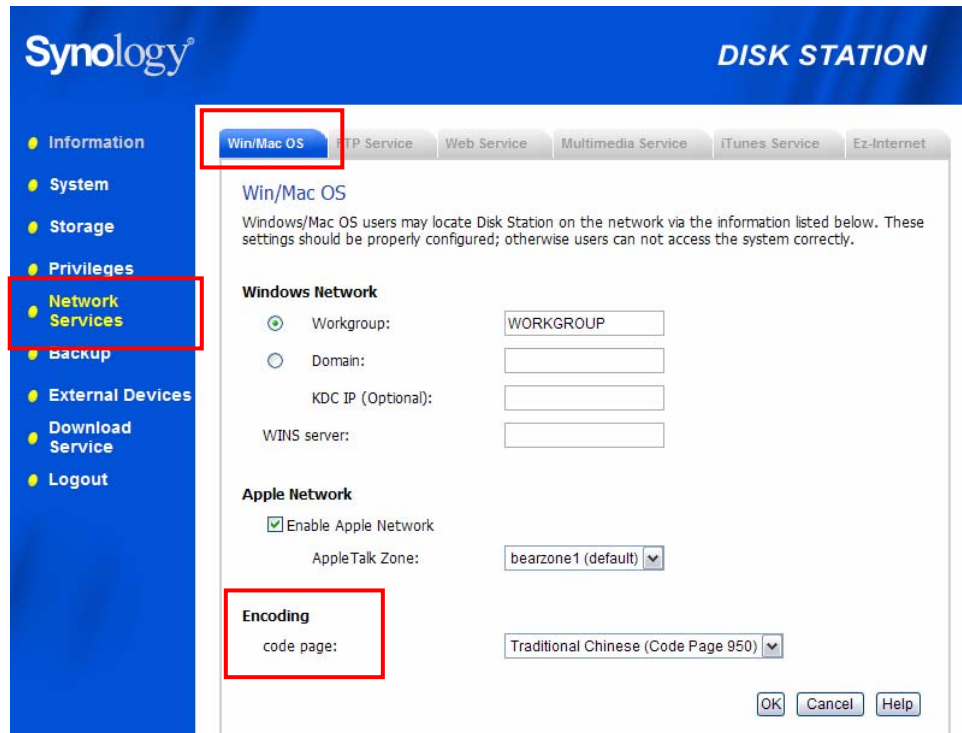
Synology®

DISK STATION

Information
System
Storage
Privileges
Network Services
Backup
External Devices
Download Service
Logout

Win/Mac OS | FTP Service | Web Service | Multimedia Service | iTunes Service | Ez-Internet

Win/Mac OS

Windows/Mac OS users may locate Disk Station on the network via the information listed below. These settings should be properly configured; otherwise users can not access the system correctly.

Windows Network

Workgroup: WORKGROUP

Domain:

KDC IP (Optional):

WINS server:

Apple Network

Enable Apple Network

AppleTalk Zone: bearzone1 (default)

Encoding

code page: Traditional Chinese (Code Page 950)

OK Cancel Help